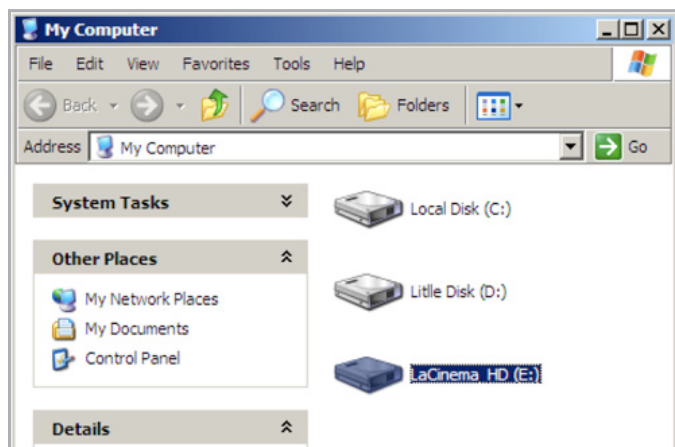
My Computer

File Edit View Favorites Tools Help

Back Search Folders

Address My Computer Go

System Tasks

Other Places

My Network Places

My Documents

Control Panel

Details

Local Disk (C:)

Litle Disk (D:)

LaCinema_HD (E:)